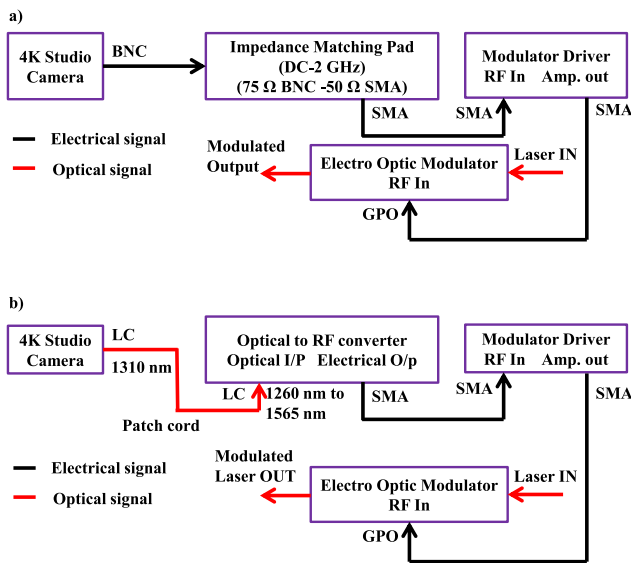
a)

4K Studio Camera

BNC

Impedance Matching Pad (DC-2 GHz) (75 Ω BNC -50 Ω SMA)

Modulator Driver RF In Amp. out

SMA

SMA

SMA

Electrical signal

Optical signal

Modulated Output

Electro Optic Modulator RF In

Laser IN

GPO

b)

4K Studio Camera

LC

1310 nm

Optical to RF converter Optical I/P Electrical O/p

Modulator Driver RF In Amp. out

LC

1260 nm to 1565 nm

SMA

SMA

SMA

Patch cord

Electrical signal

Optical signal

Modulated Laser OUT

Electro Optic Modulator RF In

Laser IN

GPO